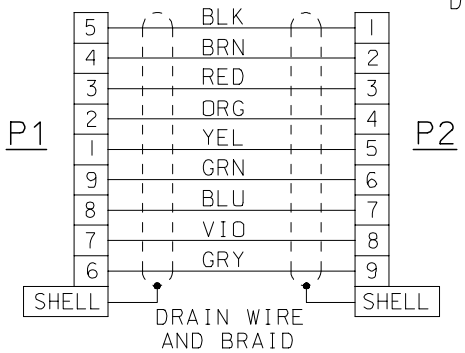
D

P1

| 5 |
|---|
| 4 |
| 3 |
| 2 |
| 1 |
| 9 |
| 8 |
| 7 |
| 6 |

SHELL

BLK
BRN
RED
ORG
YEL
GRN
BLU
VIO
GRY

P2

| 1 |
|---|
| 2 |
| 3 |
| 4 |
| 5 |
| 6 |
| 7 |
| 8 |
| 9 |

SHELL

DRAIN WIRE AND BRAID